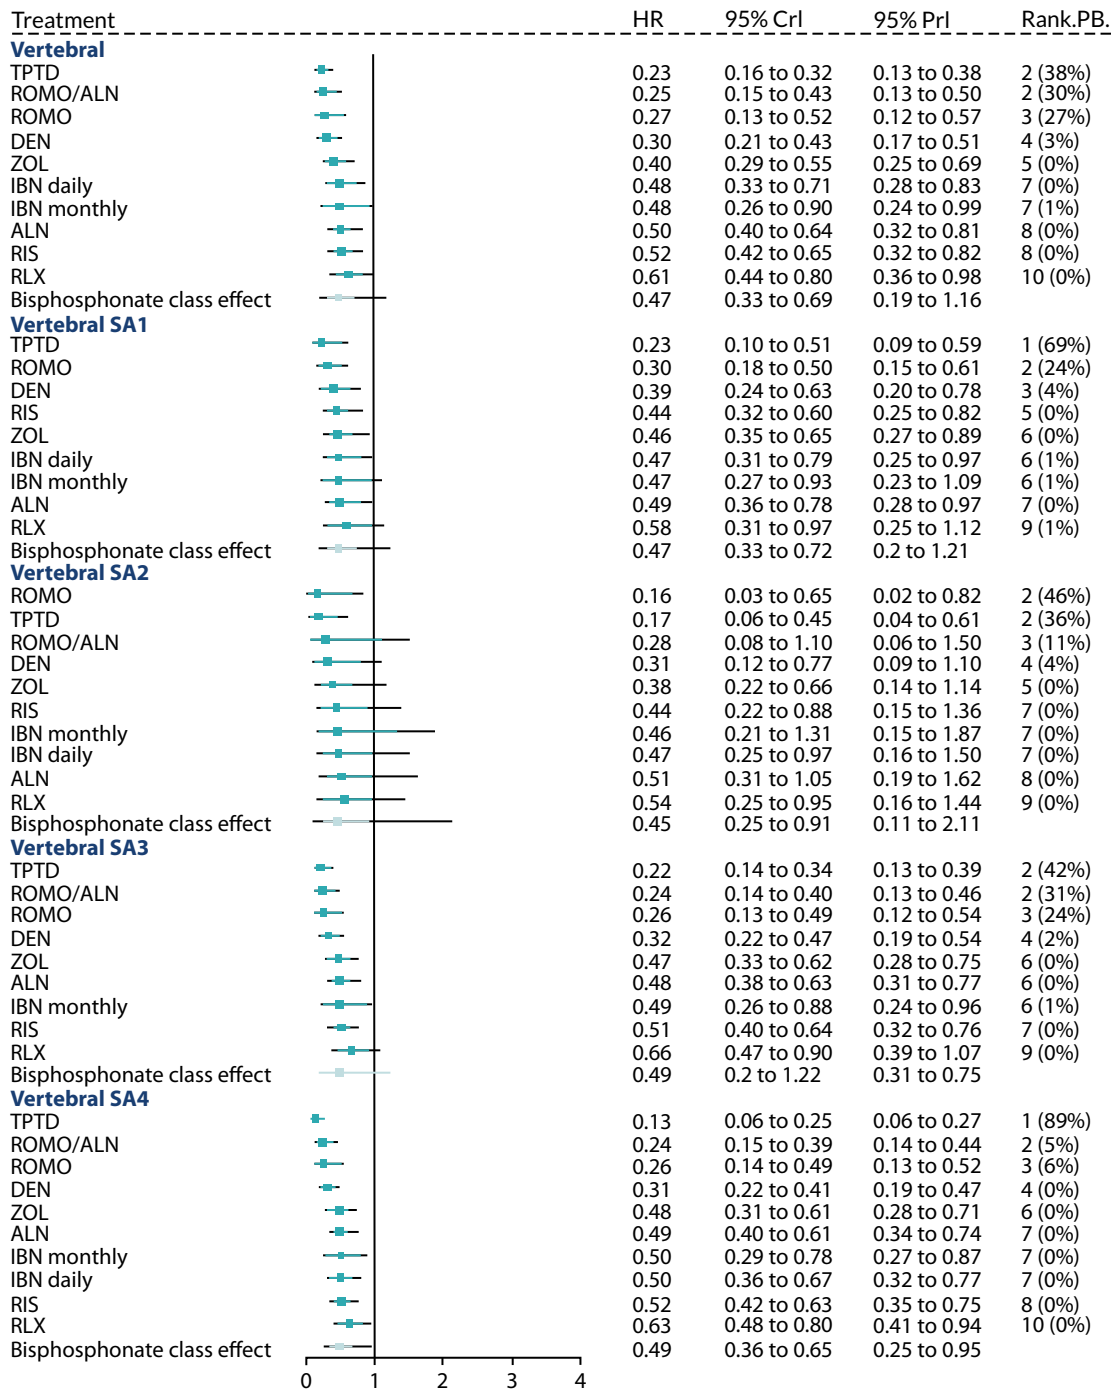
| Treatment | HR | 95% CrI | 95% PrI | Rank.PB. |
|---|---|---|---|---|
| **Vertebral** | | | | |
| TPTD | 0.23 | 0.16 to 0.32 | 0.13 to 0.38 | 2 (38%) |
| ROMO/ALN | 0.25 | 0.15 to 0.43 | 0.13 to 0.50 | 2 (30%) |
| ROMO | 0.27 | 0.13 to 0.52 | 0.12 to 0.57 | 3 (27%) |
| DEN | 0.30 | 0.21 to 0.43 | 0.17 to 0.51 | 4 (3%) |
| ZOL | 0.40 | 0.29 to 0.55 | 0.25 to 0.69 | 5 (0%) |
| IBN daily | 0.48 | 0.33 to 0.71 | 0.28 to 0.83 | 7 (0%) |
| IBN monthly | 0.48 | 0.26 to 0.90 | 0.24 to 0.99 | 7 (1%) |
| ALN | 0.50 | 0.40 to 0.64 | 0.32 to 0.81 | 8 (0%) |
| RIS | 0.52 | 0.42 to 0.65 | 0.32 to 0.82 | 8 (0%) |
| RLX | 0.61 | 0.44 to 0.80 | 0.36 to 0.98 | 10 (0%) |
| Bisphosphonate class effect | 0.47 | 0.33 to 0.69 | 0.19 to 1.16 | |
| **Vertebral SA1** | | | | |
| TPTD | 0.23 | 0.10 to 0.51 | 0.09 to 0.59 | 1 (69%) |
| ROMO | 0.30 | 0.18 to 0.50 | 0.15 to 0.61 | 2 (24%) |
| DEN | 0.39 | 0.24 to 0.63 | 0.20 to 0.78 | 3 (4%) |
| RIS | 0.44 | 0.32 to 0.60 | 0.25 to 0.82 | 5 (0%) |
| ZOL | 0.46 | 0.35 to 0.65 | 0.27 to 0.89 | 6 (0%) |
| IBN daily | 0.47 | 0.31 to 0.79 | 0.25 to 0.97 | 6 (1%) |
| IBN monthly | 0.47 | 0.27 to 0.93 | 0.23 to 1.09 | 6 (1%) |
| ALN | 0.49 | 0.36 to 0.78 | 0.28 to 0.97 | 7 (0%) |
| RLX | 0.58 | 0.31 to 0.97 | 0.25 to 1.12 | 9 (1%) |
| Bisphosphonate class effect | 0.47 | 0.33 to 0.72 | 0.2 to 1.21 | |
| **Vertebral SA2** | | | | |
| ROMO | 0.16 | 0.03 to 0.65 | 0.02 to 0.82 | 2 (46%) |
| TPTD | 0.17 | 0.06 to 0.45 | 0.04 to 0.61 | 2 (36%) |
| ROMO/ALN | 0.28 | 0.08 to 1.10 | 0.06 to 1.50 | 3 (11%) |
| DEN | 0.31 | 0.12 to 0.77 | 0.09 to 1.10 | 4 (4%) |
| ZOL | 0.38 | 0.22 to 0.66 | 0.14 to 1.14 | 5 (0%) |
| RIS | 0.44 | 0.22 to 0.88 | 0.15 to 1.36 | 7 (0%) |
| IBN monthly | 0.46 | 0.21 to 1.31 | 0.15 to 1.87 | 7 (0%) |
| IBN daily | 0.47 | 0.25 to 0.97 | 0.16 to 1.50 | 7 (0%) |
| ALN | 0.51 | 0.31 to 1.05 | 0.19 to 1.62 | 8 (0%) |
| RLX | 0.54 | 0.25 to 0.95 | 0.16 to 1.44 | 9 (0%) |
| Bisphosphonate class effect | 0.45 | 0.25 to 0.91 | 0.11 to 2.11 | |
| **Vertebral SA3** | | | | |
| TPTD | 0.22 | 0.14 to 0.34 | 0.13 to 0.39 | 2 (42%) |
| ROMO/ALN | 0.24 | 0.14 to 0.40 | 0.13 to 0.46 | 2 (31%) |
| ROMO | 0.26 | 0.13 to 0.49 | 0.12 to 0.54 | 3 (24%) |
| DEN | 0.32 | 0.22 to 0.47 | 0.19 to 0.54 | 4 (2%) |
| ZOL | 0.47 | 0.33 to 0.62 | 0.28 to 0.75 | 6 (0%) |
| ALN | 0.48 | 0.38 to 0.63 | 0.31 to 0.77 | 6 (0%) |
| IBN monthly | 0.49 | 0.26 to 0.88 | 0.24 to 0.96 | 6 (1%) |
| RIS | 0.51 | 0.40 to 0.64 | 0.32 to 0.76 | 7 (0%) |
| RLX | 0.66 | 0.47 to 0.90 | 0.39 to 1.07 | 9 (0%) |
| Bisphosphonate class effect | 0.49 | 0.2 to 1.22 | 0.31 to 0.75 | |
| **Vertebral SA4** | | | | |
| TPTD | 0.13 | 0.06 to 0.25 | 0.06 to 0.27 | 1 (89%) |
| ROMO/ALN | 0.24 | 0.15 to 0.39 | 0.14 to 0.44 | 2 (5%) |
| ROMO | 0.26 | 0.14 to 0.49 | 0.13 to 0.52 | 3 (6%) |
| DEN | 0.31 | 0.22 to 0.41 | 0.19 to 0.47 | 4 (0%) |
| ZOL | 0.48 | 0.31 to 0.61 | 0.28 to 0.71 | 6 (0%) |
| ALN | 0.49 | 0.40 to 0.61 | 0.34 to 0.74 | 7 (0%) |
| IBN monthly | 0.50 | 0.29 to 0.78 | 0.27 to 0.87 | 7 (0%) |
| IBN daily | 0.50 | 0.36 to 0.67 | 0.32 to 0.77 | 7 (0%) |
| RIS | 0.52 | 0.42 to 0.63 | 0.35 to 0.75 | 8 (0%) |
| RLX | 0.63 | 0.48 to 0.80 | 0.41 to 0.94 | 10 (0%) |
| Bisphosphonate class effect | 0.49 | 0.36 to 0.65 | 0.25 to 0.95 | |

0 1 2 3 4